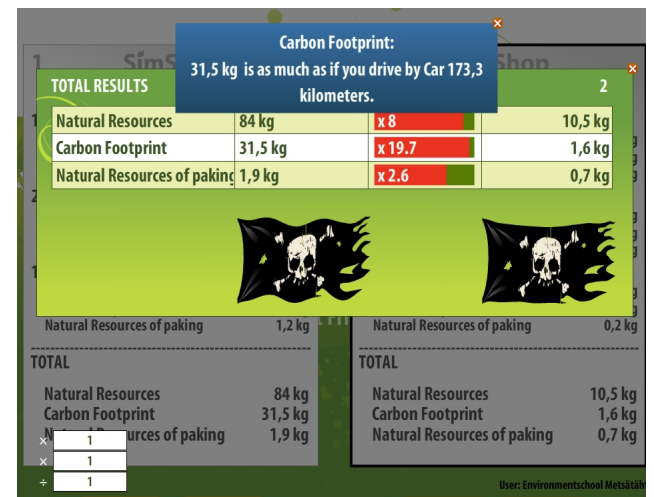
1 SimS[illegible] Shop

Carbon Footprint:
31,5 kg is as much as if you drive by Car 173,3 kilometers.

TOTAL RESULTS 2

| Natural Resources | 84 kg | x 8 | 10,5 kg |
|---|---|---|---|
| Carbon Footprint | 31,5 kg | x 19.7 | 1,6 kg |
| Natural Resources of paking | 1,9 kg | x 2.6 | 0,7 kg |

Natural Resources of paking 1,2 kg
Natural Resources of paking 0,2 kg

TOTAL
Natural Resources 84 kg
Carbon Footprint 31,5 kg
Nat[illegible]urces of paking 1,9 kg

TOTAL
Natural Resources 10,5 kg
Carbon Footprint 1,6 kg
Natural Resources of paking 0,7 kg

× 1
× 1
÷ 1

User: Environmentschool Metsätäh